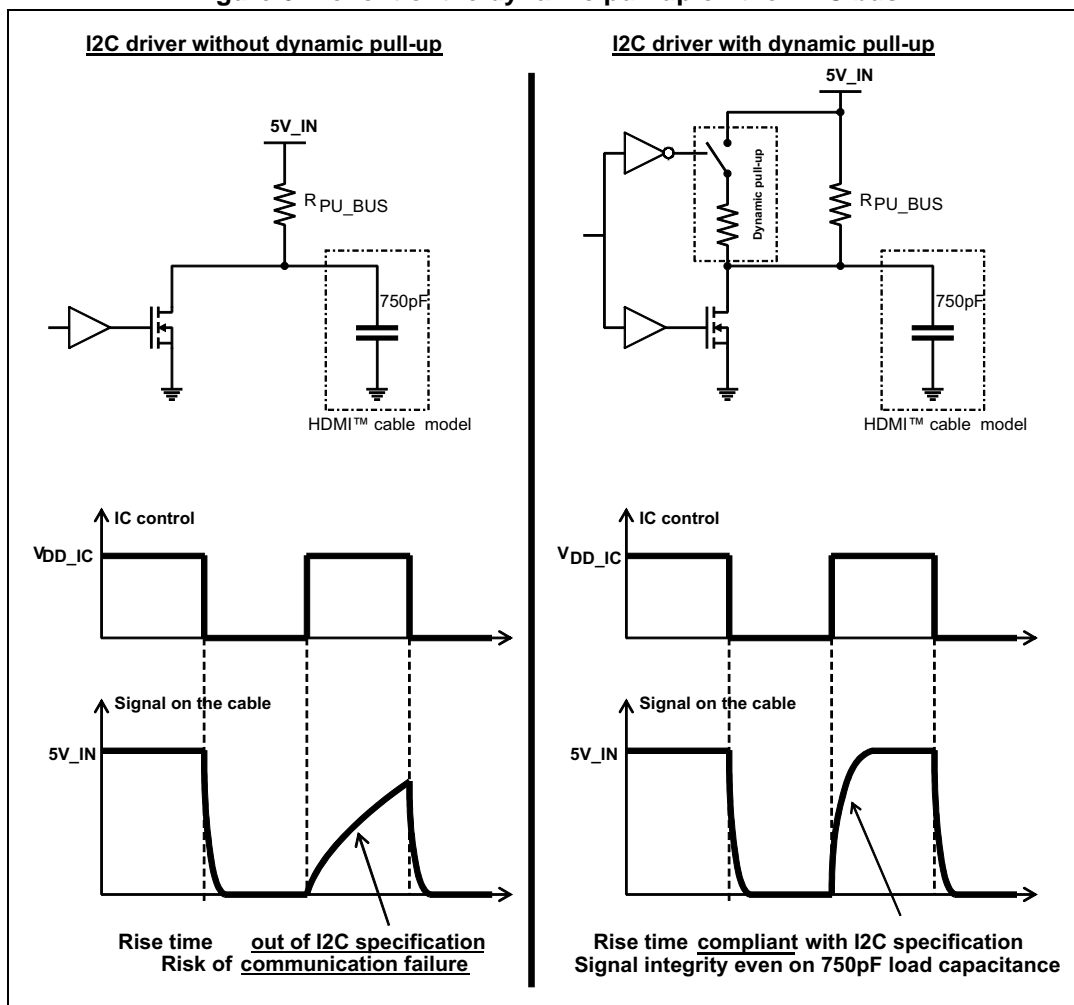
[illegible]

I2C driver without dynamic pull-up

5V_IN

$R_{PU\_BUS}$

750pF

HDMI™ cable model

I2C driver with dynamic pull-up

5V_IN

Dynamic pull-up

$R_{PU\_BUS}$

750pF

HDMI™ cable model

IC control

$V_{DD\_IC}$

Signal on the cable

5V_IN

Rise time out of I2C specification
Risk of communication failure

IC control

$V_{DD\_IC}$

Signal on the cable

5V_IN

Rise time compliant with I2C specification
Signal integrity even on 750pF load capacitance